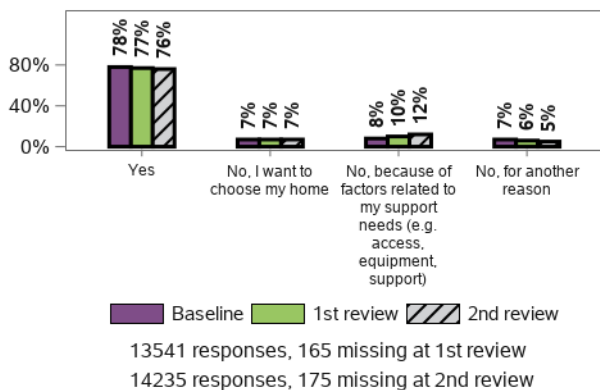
80%
40%
0%

78% 77% 76%
Yes

7% 7% 7%
No, I want to choose my home

8% 10% 12%
No, because of factors related to my support needs (e.g. access, equipment, support)

7% 6% 5%
No, for another reason

Baseline 1st review 2nd review

13541 responses, 165 missing at 1st review
14235 responses, 175 missing at 2nd review